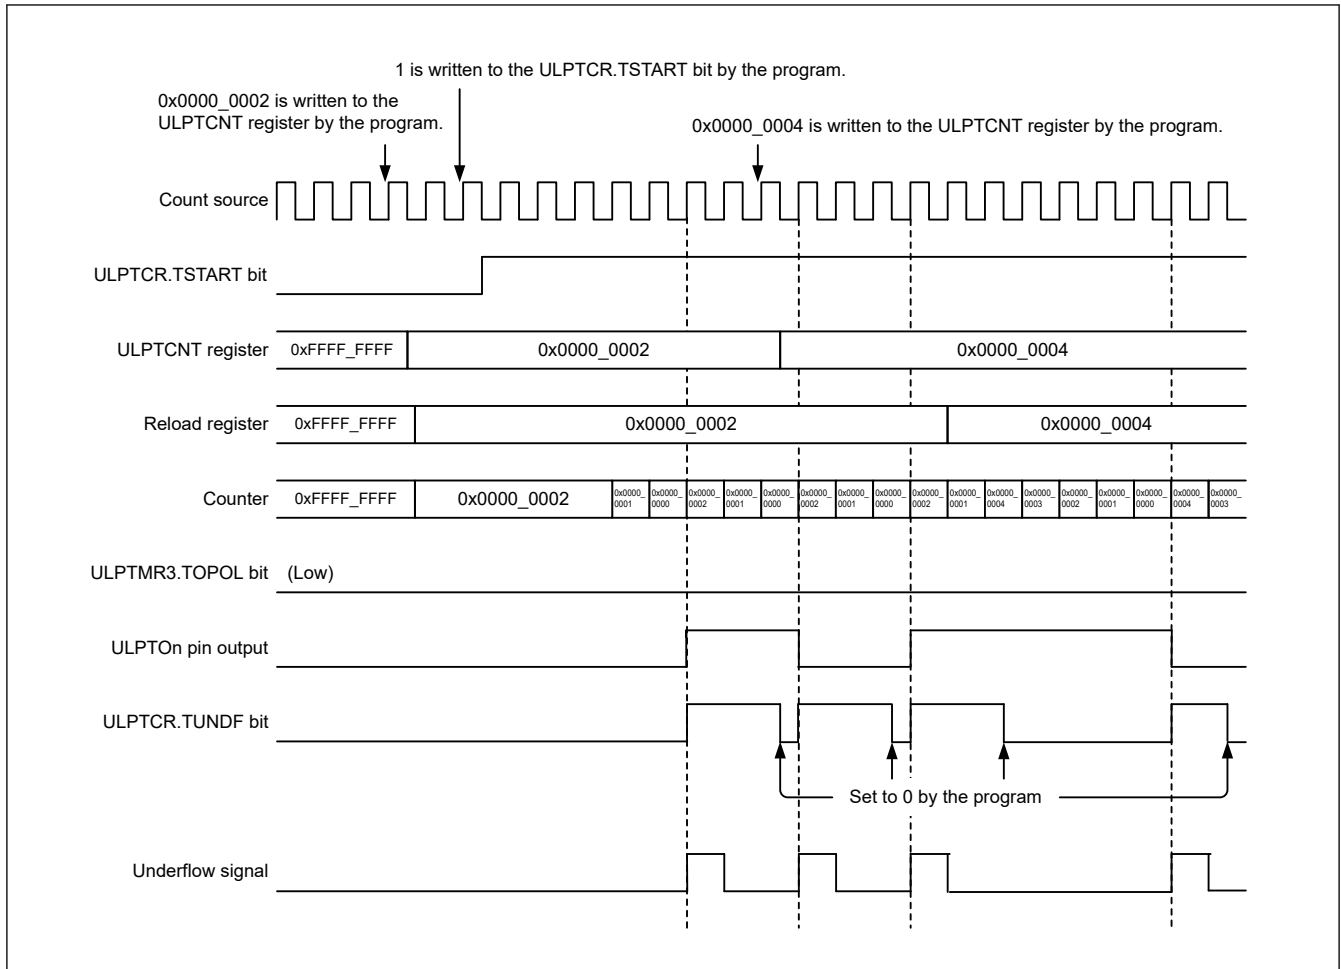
1 is written to the ULPTCR.TSTART bit by the program.

0x0000_0002 is written to the ULPTCNT register by the program.

0x0000_0004 is written to the ULPTCNT register by the program.

Count source

ULPTCR.TSTART bit

ULPTCNT register 0xFFFF_FFFF 0x0000_0002 0x0000_0004

Reload register 0xFFFF_FFFF 0x0000_0002 0x0000_0004

Counter 0xFFFF_FFFF 0x0000_0002 0x0000_0001 0x0000_0000 0x0000_0002 0x0000_0001 0x0000_0000 0x0000_0002 0x0000_0001 0x0000_0000 0x0000_0002 0x0000_0001 0x0000_0004 0x0000_0003 0x0000_0002 0x0000_0001 0x0000_0000 0x0000_0004 0x0000_0003

ULPTMR3.TOPOL bit (Low)

ULPTOn pin output

ULPTCR.TUNDF bit

Set to 0 by the program

Underflow signal